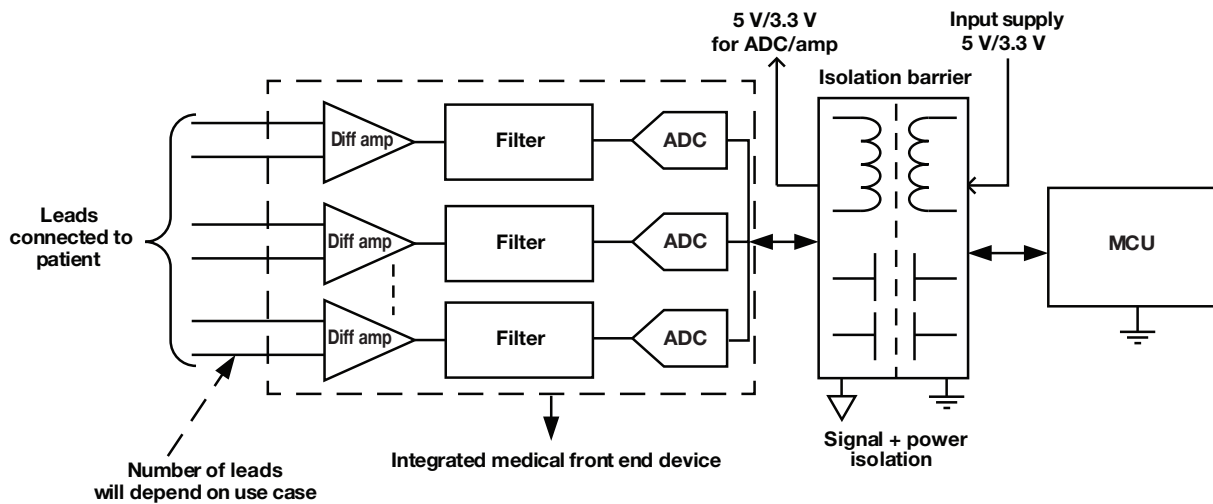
5 V/3.3 V for ADC/amp

Input supply 5 V/3.3 V

Isolation barrier

Leads connected to patient

Diff amp

Filter

ADC

Diff amp

Filter

ADC

Diff amp

Filter

ADC

MCU

Number of leads will depend on use case

Integrated medical front end device

Signal + power isolation